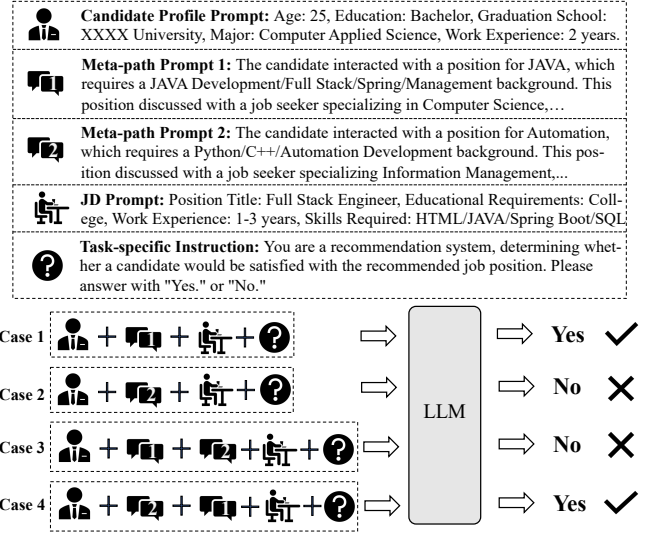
**Candidate Profile Prompt:** Age: 25, Education: Bachelor, Graduation School: XXXX University, Major: Computer Applied Science, Work Experience: 2 years.

**Meta-path Prompt 1:** The candidate interacted with a position for JAVA, which requires a JAVA Development/Full Stack/Spring/Management background. This position discussed with a job seeker specializing in Computer Science,…

**Meta-path Prompt 2:** The candidate interacted with a position for Automation, which requires a Python/C++/Automation Development background. This position discussed with a job seeker specializing Information Management,...

**JD Prompt:** Position Title: Full Stack Engineer, Educational Requirements: College, Work Experience: 1-3 years, Skills Required: HTML/JAVA/Spring Boot/SQL

**Task-specific Instruction:** You are a recommendation system, determining whether a candidate would be satisfied with the recommended job position. Please answer with "Yes." or "No."

Case 1 + 1 + + ? ⇨ Yes ✓

Case 2 + 2 + + ? ⇨ No ✗

Case 3 + 1 + 2 + + ? ⇨ No ✗

Case 4 + 2 + 1 + + ? ⇨ Yes ✓

LLM